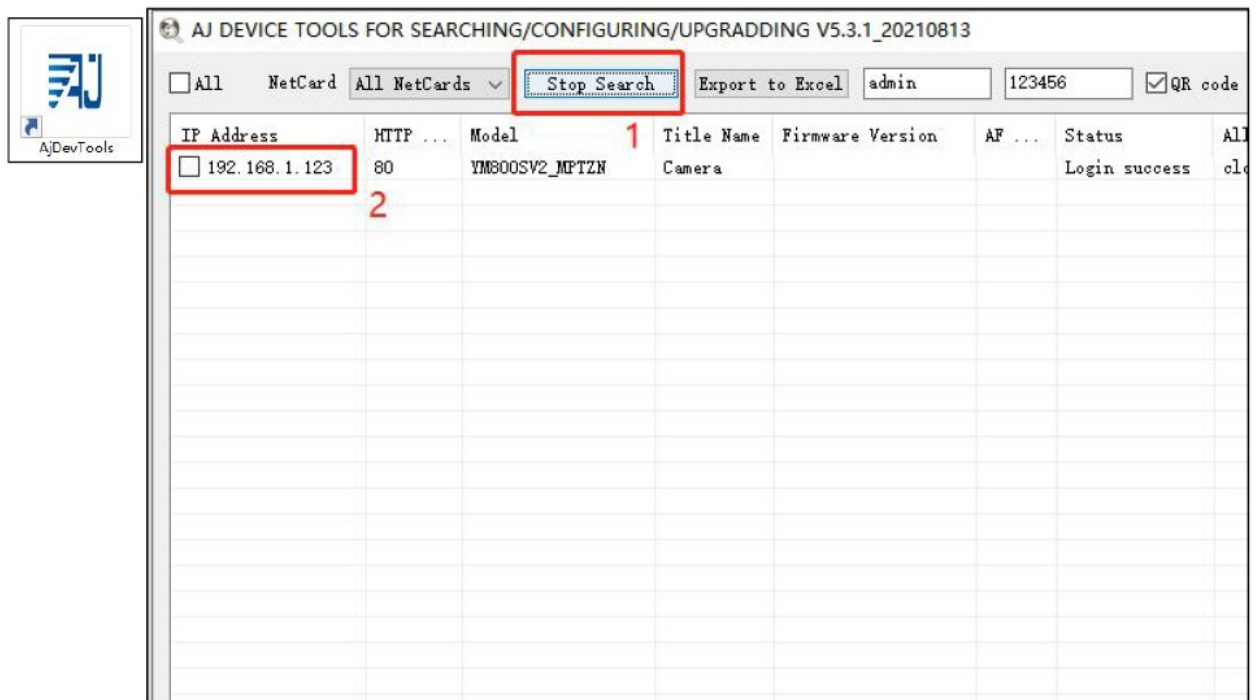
AjDevTools

AJ DEVICE TOOLS FOR SEARCHING/CONFIGURING/UPGRADDING V5.3.1_20210813

All NetCard All NetCards Stop Search Export to Excel admin 123456 QR code

1

| IP Address | HTTP ... | Model | Title Name | Firmware Version | AF ... | Status | Al |
|---|---|---|---|---|---|---|---|
| 192.168.1.123 | 80 | YM800SV2_MPTZN | Camera | | | Login success | cl |

2